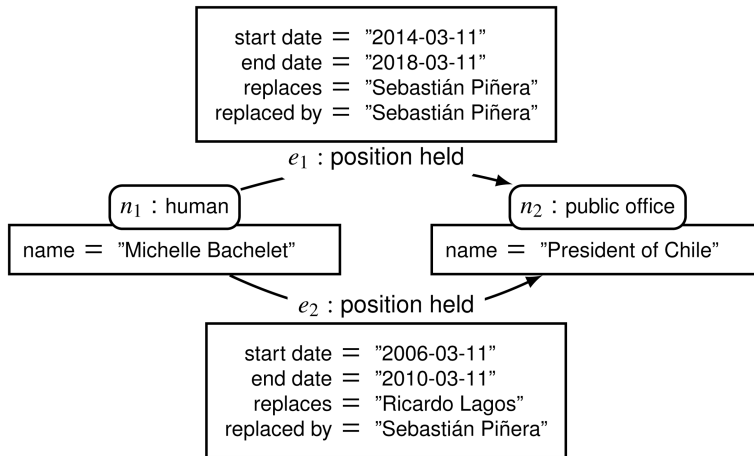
start date = ”2014-03-11”
end date = ”2018-03-11”
replaces = ”Sebastián Piñera”
replaced by = ”Sebastián Piñera”

$e_1$ : position held

$n_1$ : human

name = ”Michelle Bachelet”

$n_2$ : public office

name = ”President of Chile”

$e_2$ : position held

start date = ”2006-03-11”
end date = ”2010-03-11”
replaces = ”Ricardo Lagos”
replaced by = ”Sebastián Piñera”